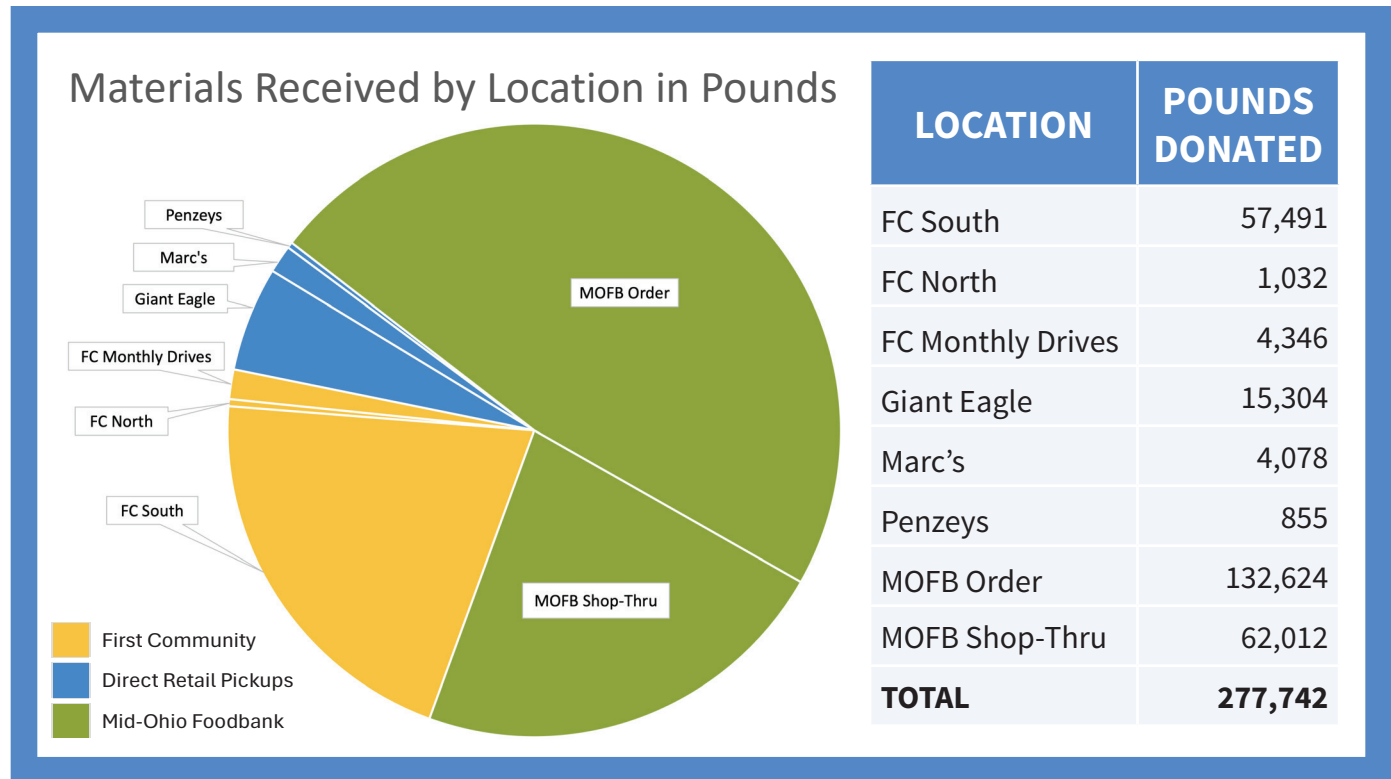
Materials Received by Location in Pounds

Penzeys
Marc's
Giant Eagle
FC Monthly Drives
FC North
FC South
MOFB Order
MOFB Shop-Thru

First Community
Direct Retail Pickups
Mid-Ohio Foodbank

| LOCATION | POUNDS DONATED |
|---|---|
| FC South | 57,491 |
| FC North | 1,032 |
| FC Monthly Drives | 4,346 |
| Giant Eagle | 15,304 |
| Marc’s | 4,078 |
| Penzeys | 855 |
| MOFB Order | 132,624 |
| MOFB Shop-Thru | 62,012 |
| TOTAL | 277,742 |